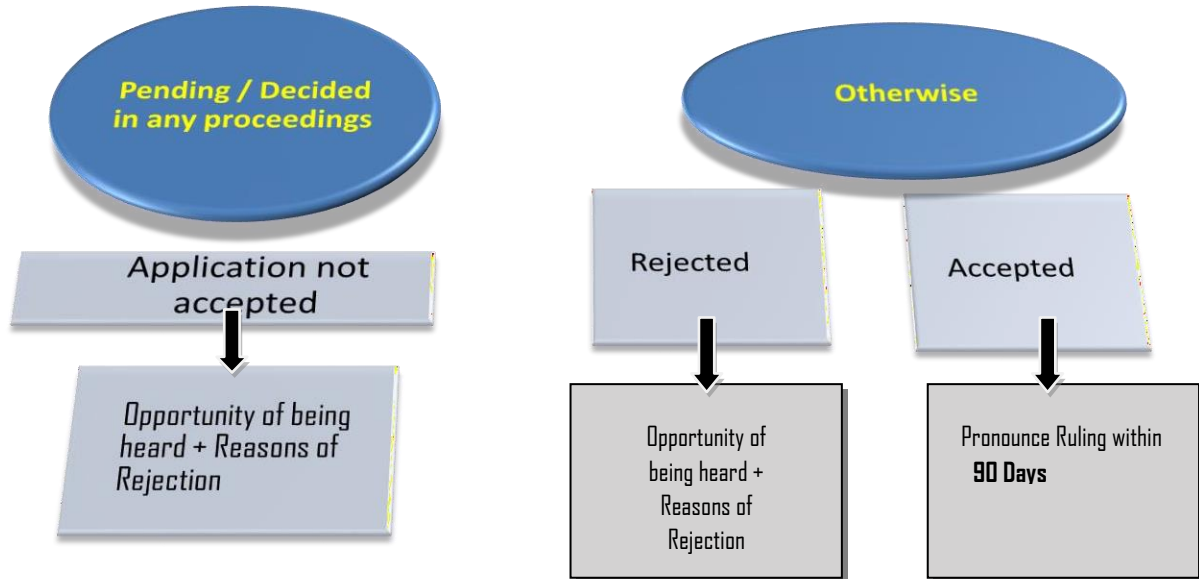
Pending / Decided in any proceedings

Application not accepted

Opportunity of being heard + Reasons of Rejection

Otherwise

Rejected

Accepted

Opportunity of being heard + Reasons of Rejection

Pronounce Ruling within **90 Days**